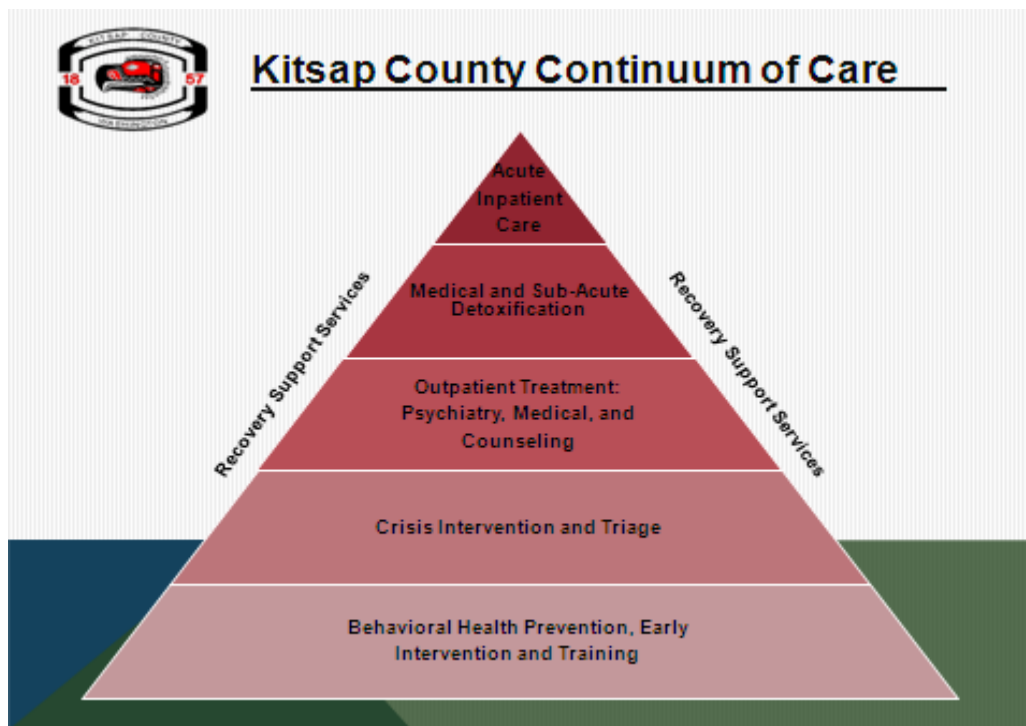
KITSAP COUNTY
18 57
WASHINGTON

Kitsap County Continuum of Care

Acute Inpatient Care

Medical and Sub-Acute Detoxification

Outpatient Treatment: Psychiatry, Medical, and Counseling

Crisis Intervention and Triage

Behavioral Health Prevention, Early Intervention and Training

Recovery Support Services

Recovery Support Services